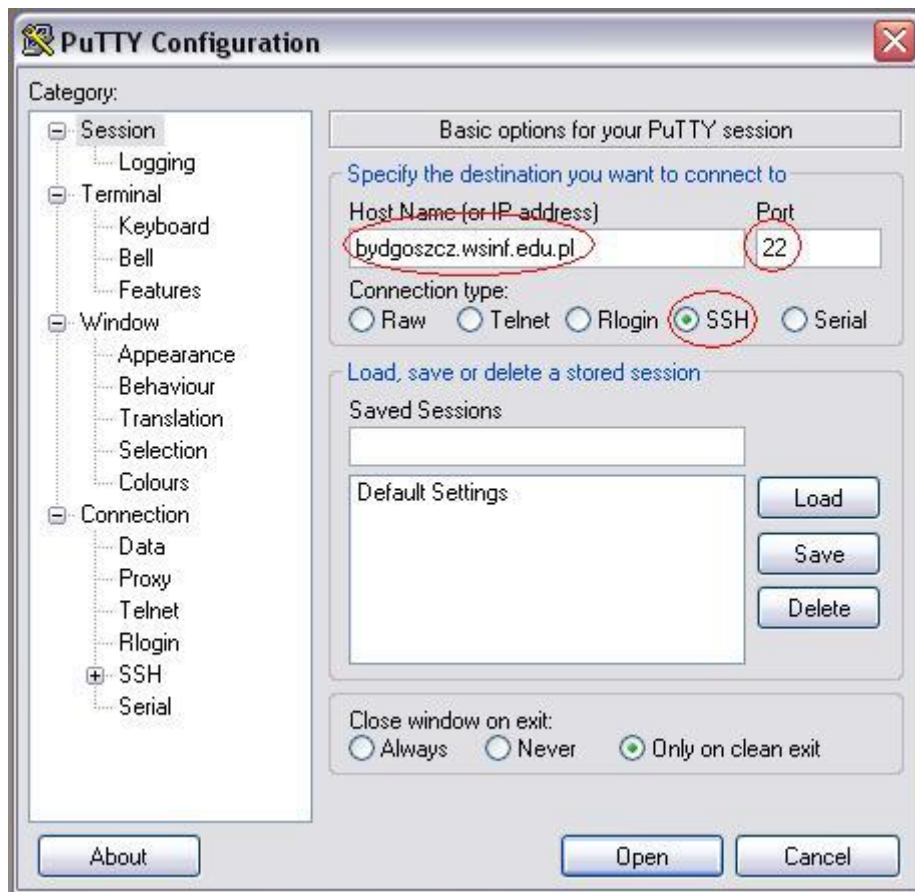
PuTTY Configuration

Category:

Session
Logging
Terminal
Keyboard
Bell
Features
Window
Appearance
Behaviour
Translation
Selection
Colours
Connection
Data
Proxy
Telnet
Rlogin
SSH
Serial

Basic options for your PuTTY session

Specify the destination you want to connect to

Host Name (or IP address)
bydgoszcz.wsinf.edu.pl

Port
22

Connection type:
Raw Telnet Rlogin SSH Serial

Load, save or delete a stored session

Saved Sessions

Default Settings

Load
Save
Delete

Close window on exit:
Always Never Only on clean exit

About
Open
Cancel